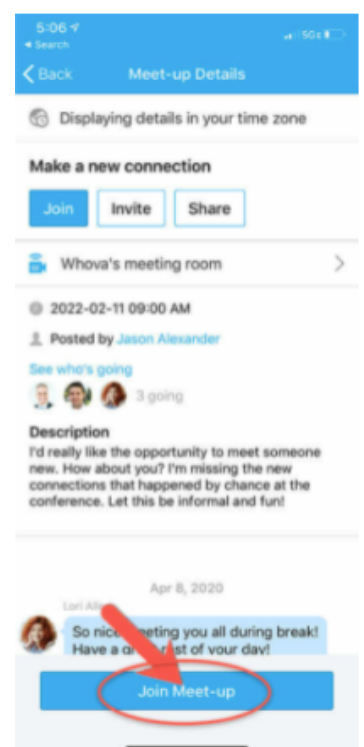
5:06
◂ Search
50s
< Back
Meet-up Details
Displaying details in your time zone
Make a new connection
Join
Invite
Share
Whova's meeting room
>
2022-02-11 09:00 AM
Posted by Jason Alexander
See who's going
3 going
Description
I'd really like the opportunity to meet someone new. How about you? I'm missing the new connections that happened by chance at the conference. Let this be informal and fun!
Apr 8, 2020
Lori Alle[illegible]
So nice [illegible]eeting you all during break! Have a g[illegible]st of your day!
Join Meet-up